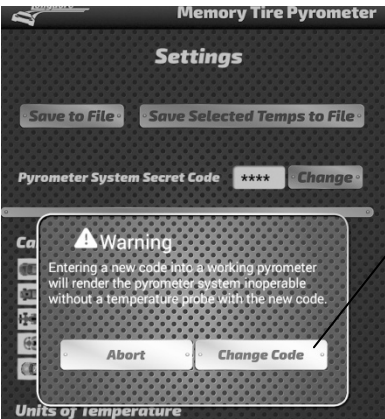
Memory Tire Pyrometer

Settings

Save to File

Save Selected Temps to File

Pyrometer System Secret Code

****

Change

Ca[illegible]

Warning

Entering a new code into a working pyrometer will render the pyrometer system inoperable without a temperature probe with the new code.

Abort

Change Code

Units of Temperature